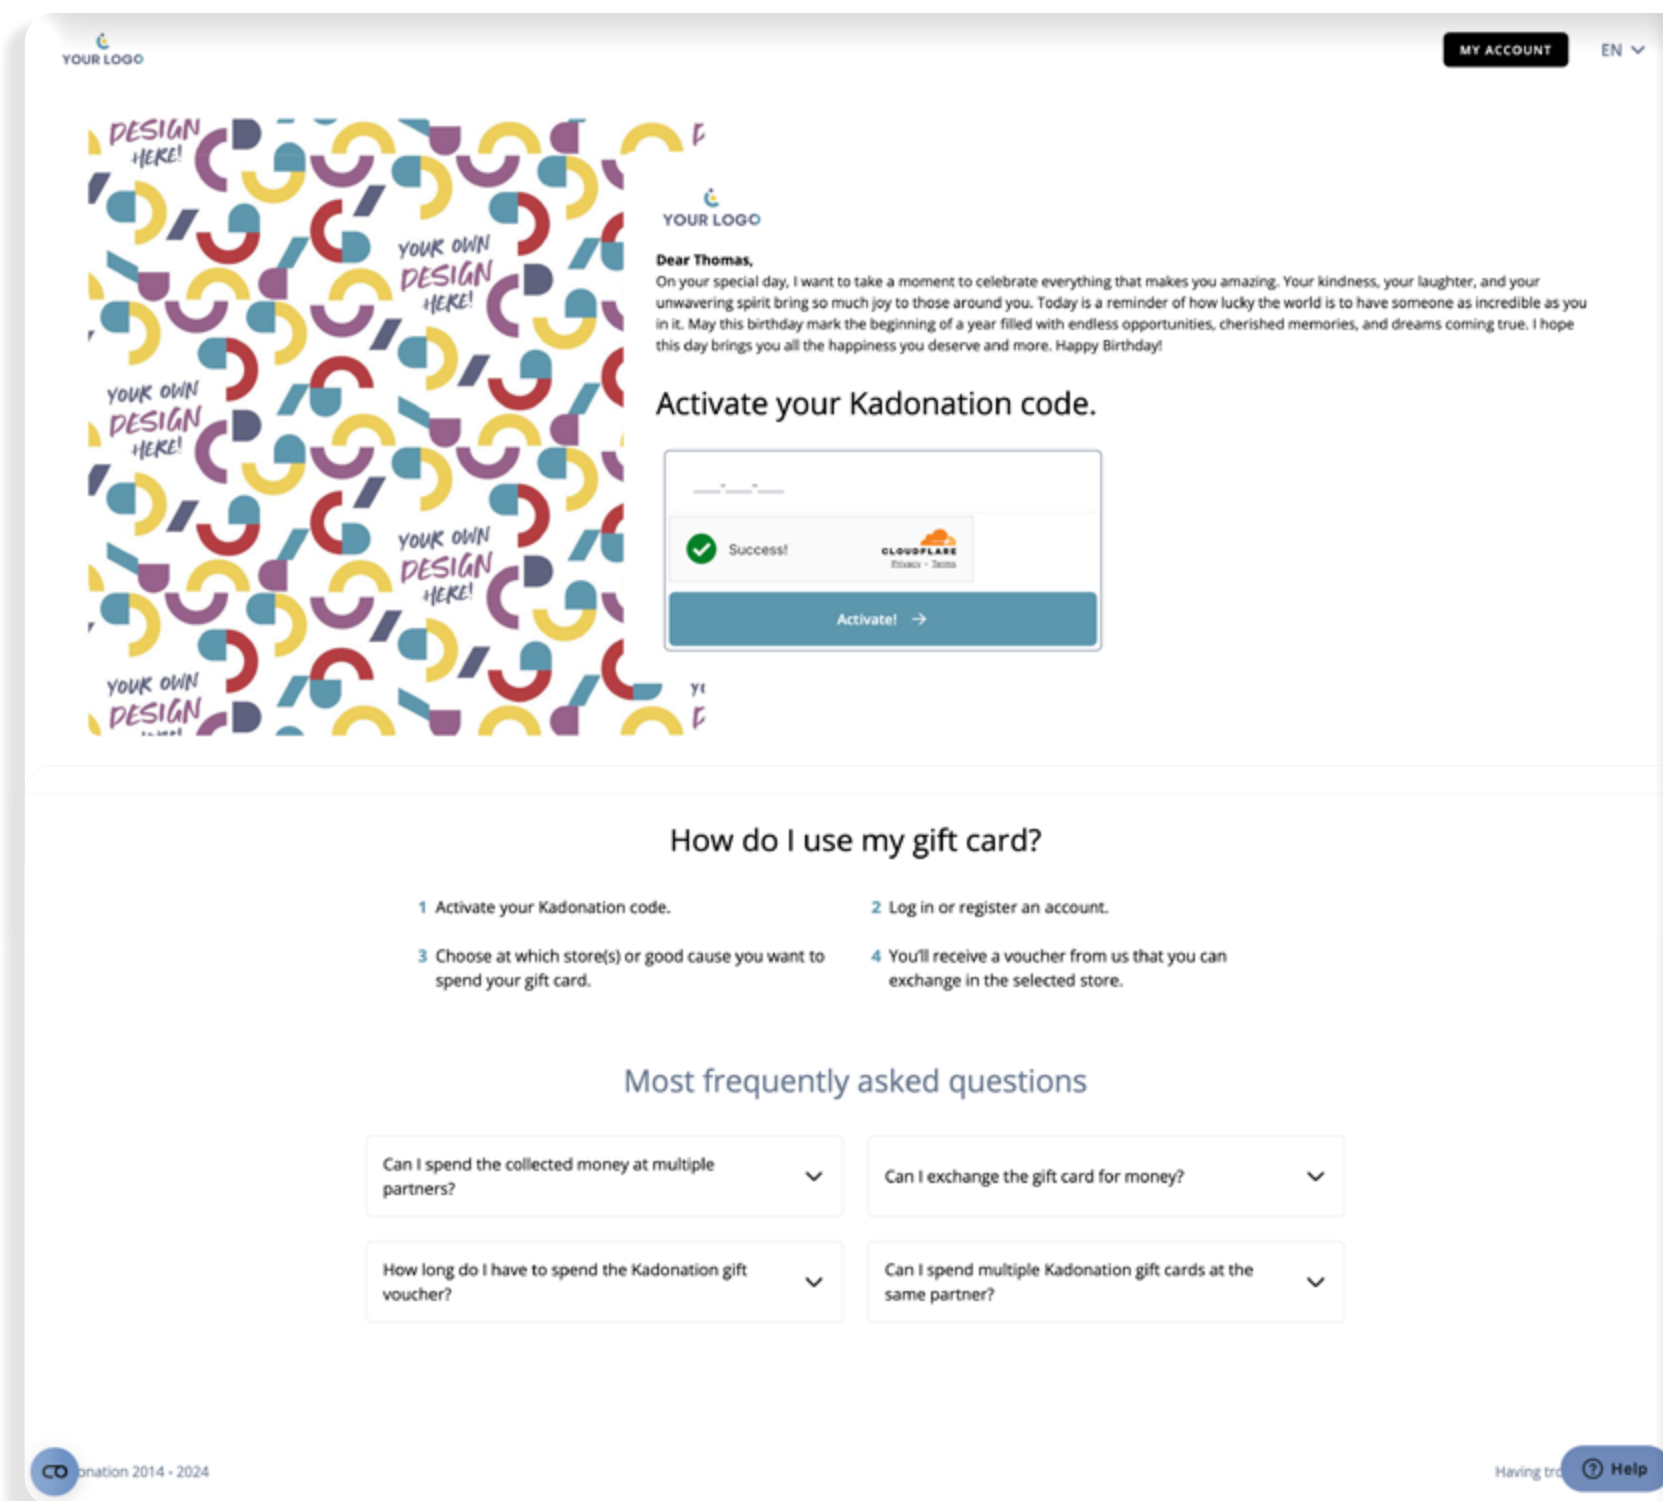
YOUR LOGO

MY ACCOUNT

EN

DESIGN HERE!

YOUR OWN DESIGN HERE!

YOUR OWN DESIGN HERE!

YOUR OWN DESIGN HERE!

YOUR OWN DESIGN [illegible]

YOUR LOGO

Dear Thomas,

On your special day, I want to take a moment to celebrate everything that makes you amazing. Your kindness, your laughter, and your unwavering spirit bring so much joy to those around you. Today is a reminder of how lucky the world is to have someone as incredible as you in it. May this birthday mark the beginning of a year filled with endless opportunities, cherished memories, and dreams coming true. I hope this day brings you all the happiness you deserve and more. Happy Birthday!

Activate your Kadonation code.

___-___-___

Success!

CLOUDFLARE
Privacy · Terms

Activate! →

How do I use my gift card?

1 Activate your Kadonation code.

2 Log in or register an account.

3 Choose at which store(s) or good cause you want to spend your gift card.

4 You'll receive a voucher from us that you can exchange in the selected store.

Most frequently asked questions

Can I spend the collected money at multiple partners?

Can I exchange the gift card for money?

How long do I have to spend the Kadonation gift voucher?

Can I spend multiple Kadonation gift cards at the same partner?

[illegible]nation 2014 - 2024

Having tr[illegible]

Help